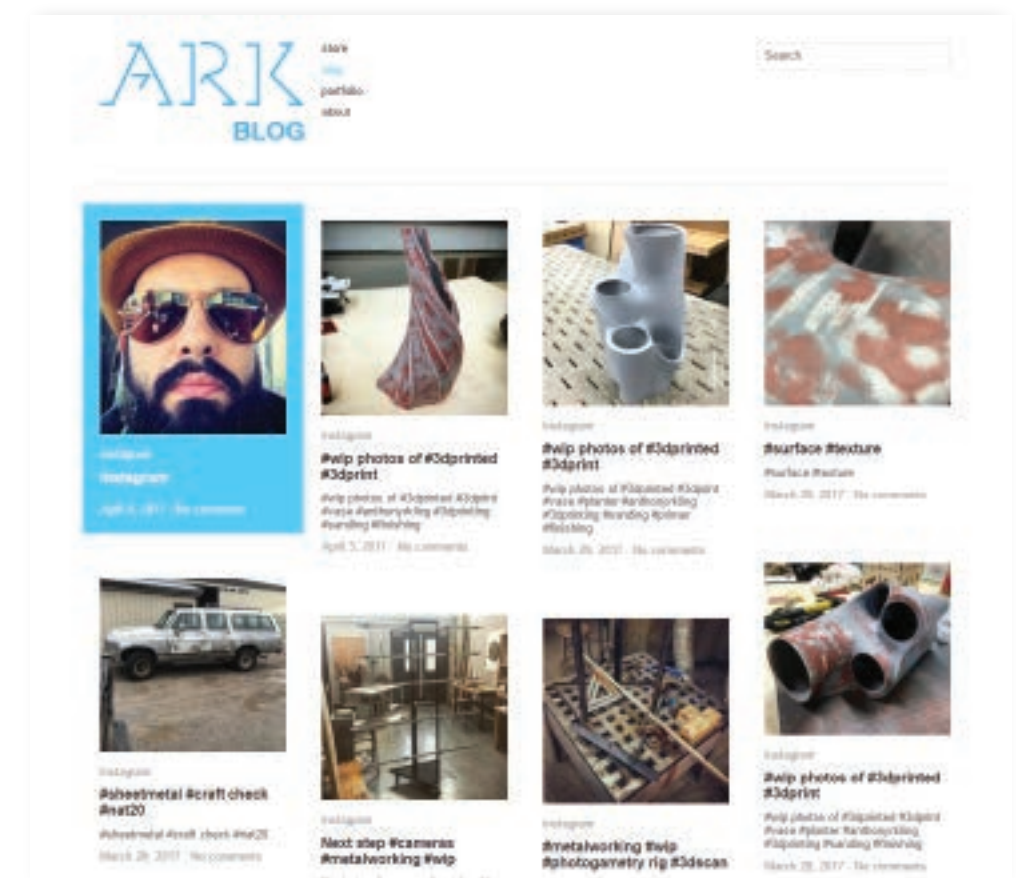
ARK
BLOG

start
blog
portfolio
about

Search

instagram
Instagram
April 6, 2017 · No comments

instagram
#wip photos of #3dprinted #3dprint
#wip photos of #3dprinted #3dprint #vase #anthonyrkling #3dprinting #sanding #finishing
April 5, 2017 · No comments

instagram
#wip photos of #3dprinted #3dprint
#wip photos of #3dprinted #3dprint #vase #planter #anthonyrkling #3dprinting #sanding #primer #finishing
March 29, 2017 · No comments

instagram
#surface #texture
#surface #texture
March 29, 2017 · No comments

instagram
#sheetmetal #craft check #nat20
#sheetmetal #craft check #nat20
March 29, 2017 · No comments

instagram
Next step #cameras #metalworking #wip

instagram
#metalworking #wip #photogametry rig #3dscan

instagram
#wip photos of #3dprinted #3dprint
#wip photos of #3dprinted #3dprint #vase #planter #anthonyrkling #3dprinting #sanding #finishing
March 28, 2017 · No comments